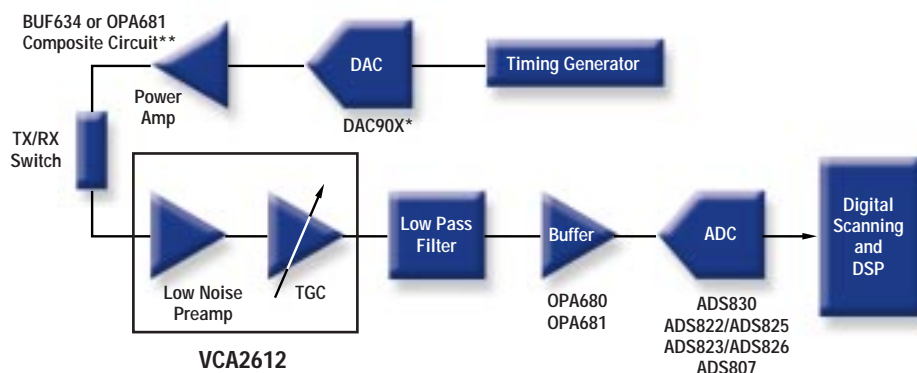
BUF634 or OPA681
Composite Circuit**

DAC

Timing Generator

Power
Amp

DAC90X*

TX/RX
Switch

Low Noise
Preamp

TGC

VCA2612

Low Pass
Filter

Buffer

OPA680
OPA681

ADC

ADS830
ADS822/ADS825
ADS823/ADS826
ADS807

Digital
Scanning
and
DSP